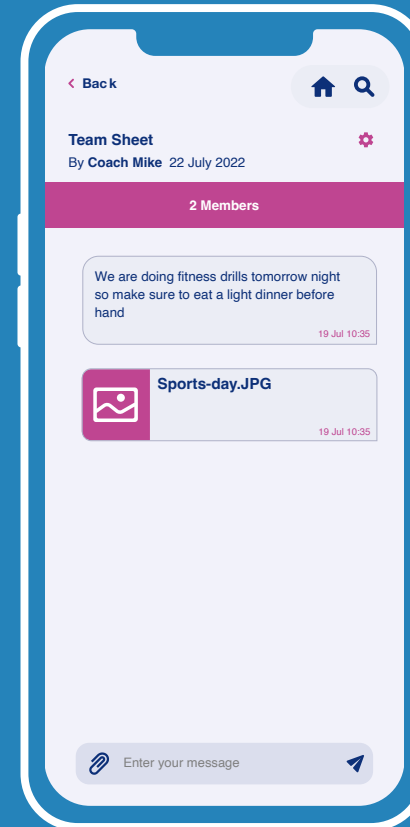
< Back

Team Sheet
By Coach Mike 22 July 2022

2 Members

We are doing fitness drills tomorrow night so make sure to eat a light dinner before hand
19 Jul 10:35

Sports-day.JPG
19 Jul 10:35

Enter your message